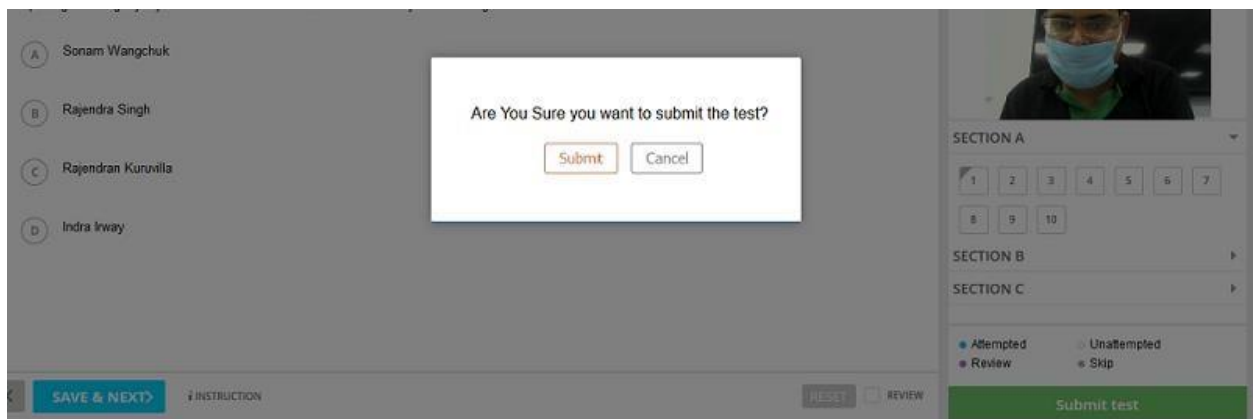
A Sonam Wangchuk

B Rajendra Singh

C Rajendran Kuruvilla

D Indra Irway

Are You Sure you want to submit the test?

Submit Cancel

SECTION A

1 2 3 4 5 6 7

8 9 10

SECTION B

SECTION C

Attempted Unattempted

Review Skip

SAVE & NEXT

INSTRUCTION

RESET REVIEW

Submit test